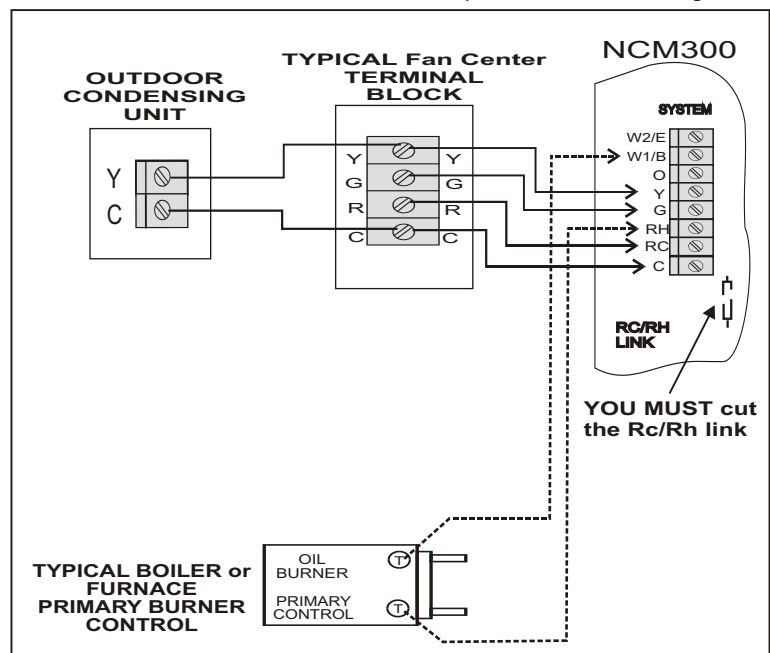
NCM300

OUTDOOR CONDENSING UNIT

Y
C

TYPICAL Fan Center TERMINAL BLOCK

Y Y
G G
R R
C C

SYSTEM

W2/E
W1/B
O
Y
G
RH
RC
C

RC/RH LINK

YOU MUST cut the Rc/Rh link

TYPICAL BOILER or FURNACE PRIMARY BURNER CONTROL

OIL BURNER
PRIMARY CONTROL

T
T